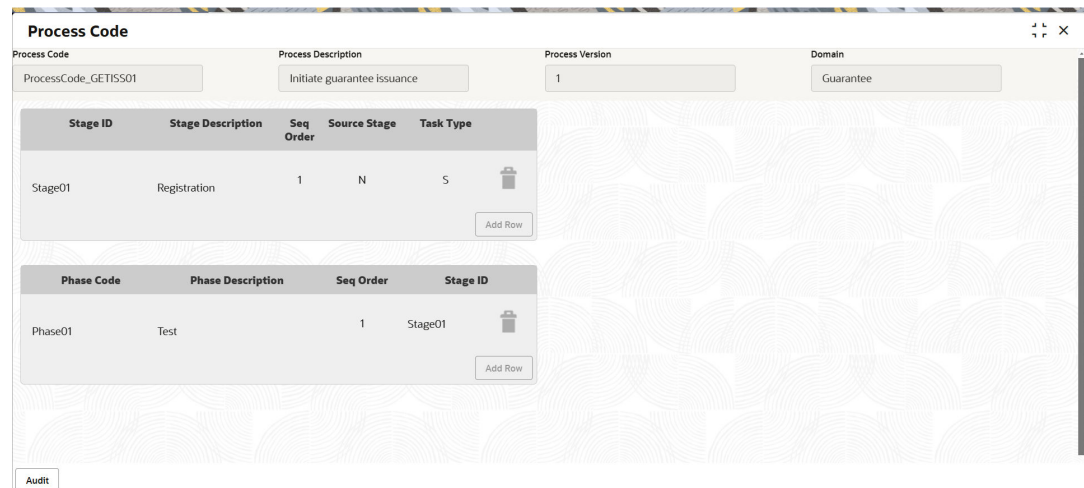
Process Code

Process Code
ProcessCode_GETISS01

Process Description
Initiate guarantee issuance

Process Version
1

Domain
Guarantee

| Stage ID | Stage Description | Seq Order | Source Stage | Task Type |
|---|---|---|---|---|
| Stage01 | Registration | 1 | N | S |

Add Row

| Phase Code | Phase Description | Seq Order | Stage ID |
|---|---|---|---|
| Phase01 | Test | 1 | Stage01 |

Add Row

Audit